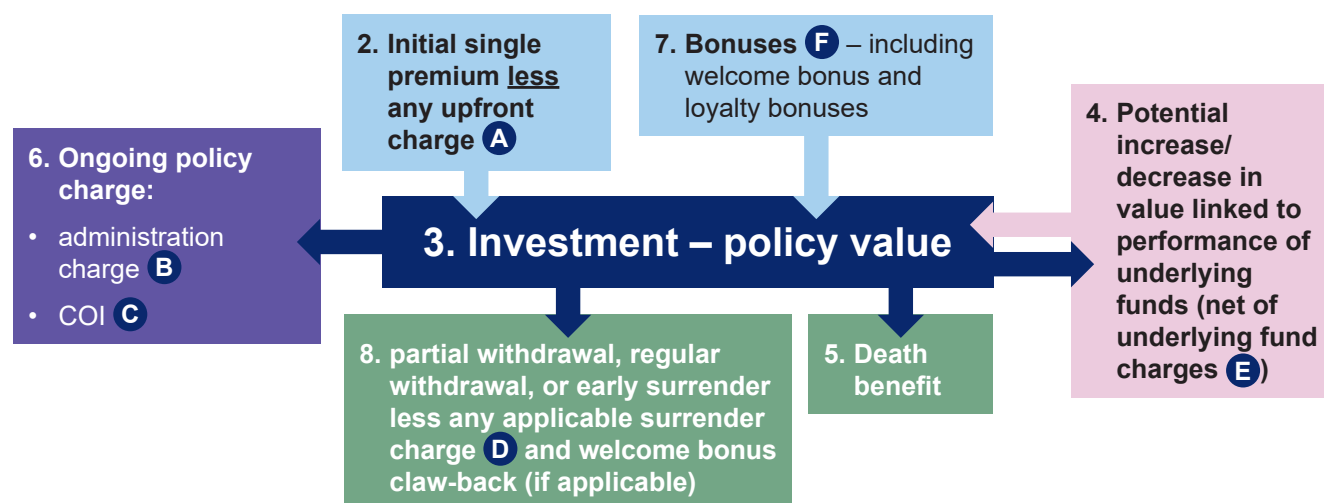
2. Initial single premium less any upfront charge A

7. Bonuses F – including welcome bonus and loyalty bonuses

6. Ongoing policy charge:

• administration charge B

• COI C

3. Investment – policy value

4. Potential increase/ decrease in value linked to performance of underlying funds (net of underlying fund charges E)

8. partial withdrawal, regular withdrawal, or early surrender less any applicable surrender charge D and welcome bonus claw-back (if applicable)

5. Death benefit